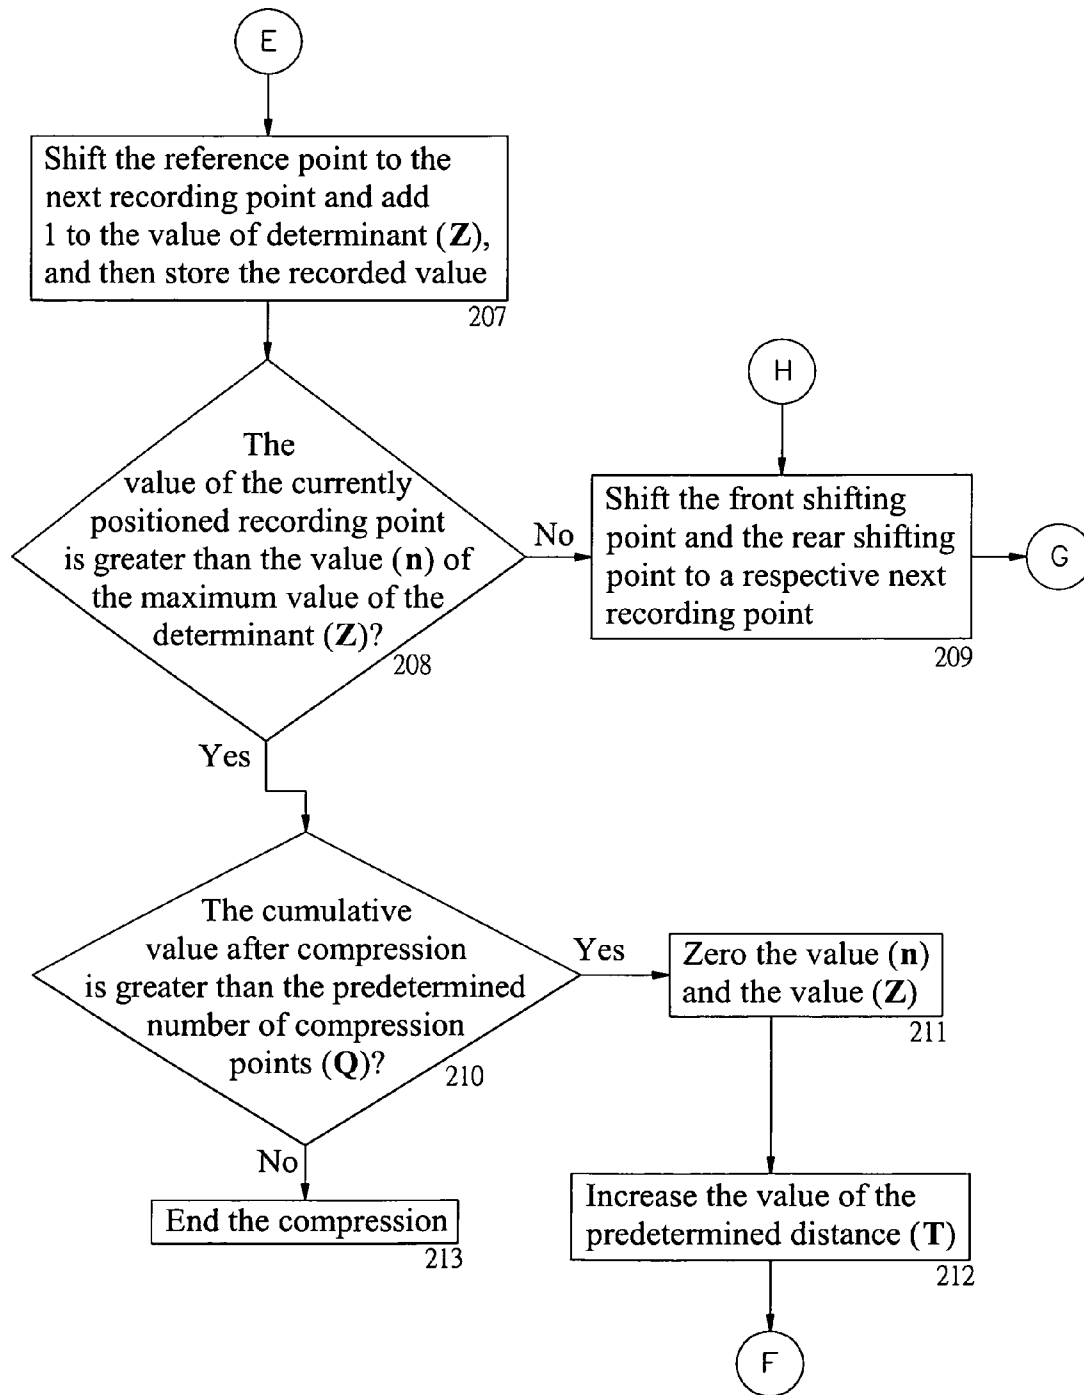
E

Shift the reference point to the next recording point and add 1 to the value of determinant (**Z**), and then store the recorded value

207

H

The value of the currently positioned recording point is greater than the value (**n**) of the maximum value of the determinant (**Z**)?

208

No

Shift the front shifting point and the rear shifting point to a respective next recording point

209

G

Yes

The cumulative value after compression is greater than the predetermined number of compression points (**Q**)?

210

Yes

Zero the value (**n**) and the value (**Z**)

211

No

End the compression

213

Increase the value of the predetermined distance (**T**)

212

F